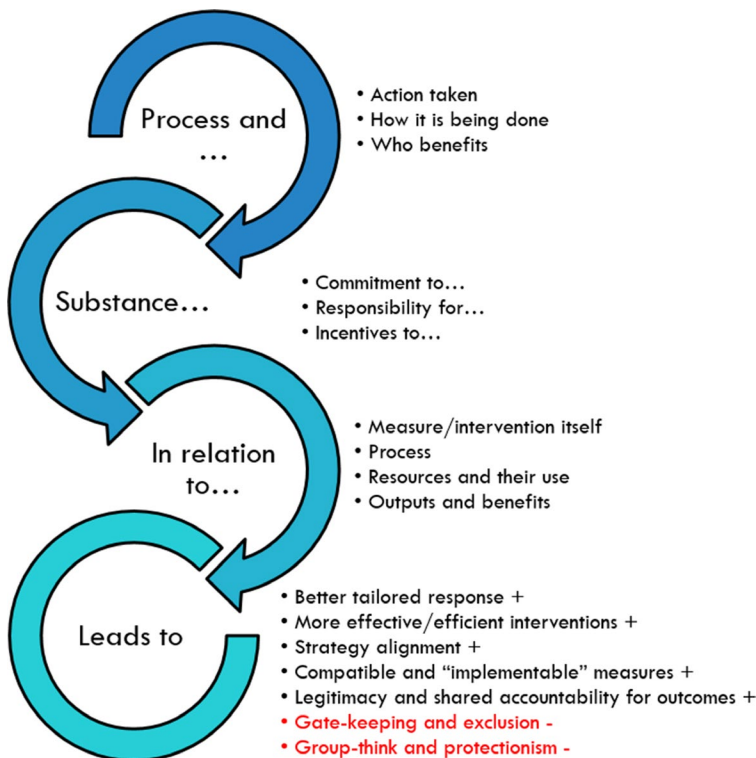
Process and …

• Action taken
• How it is being done
• Who benefits

Substance…

• Commitment to…
• Responsibility for…
• Incentives to…

In relation to…

• Measure/intervention itself
• Process
• Resources and their use
• Outputs and benefits

Leads to

• Better tailored response +
• More effective/efficient interventions +
• Strategy alignment +
• Compatible and "implementable" measures +
• Legitimacy and shared accountability for outcomes +
• Gate-keeping and exclusion -
• Group-think and protectionism -